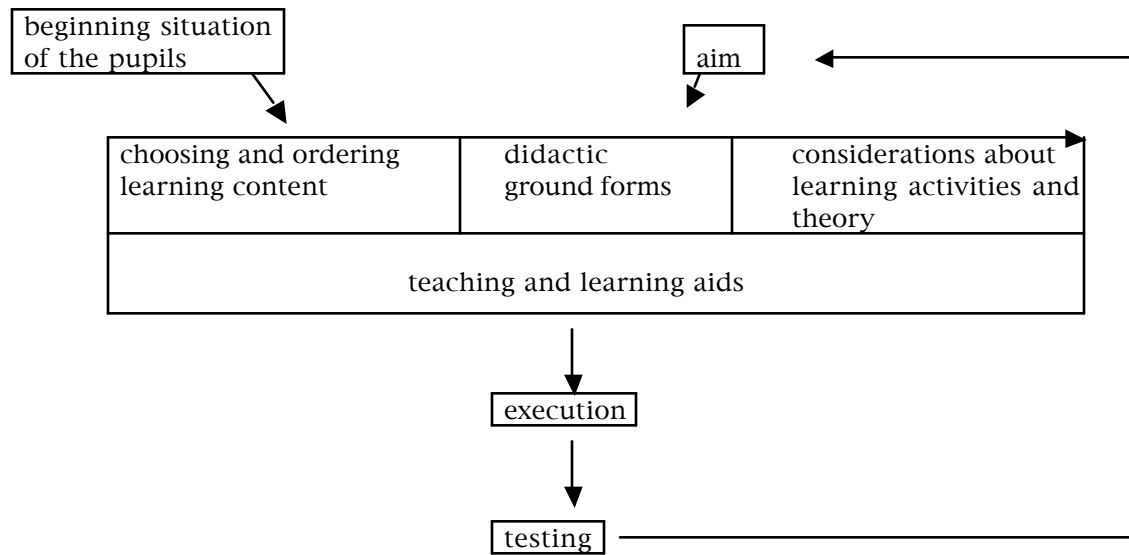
beginning situation of the pupils

aim

choosing and ordering learning content

didactic ground forms

considerations about learning activities and theory

teaching and learning aids

execution

testing